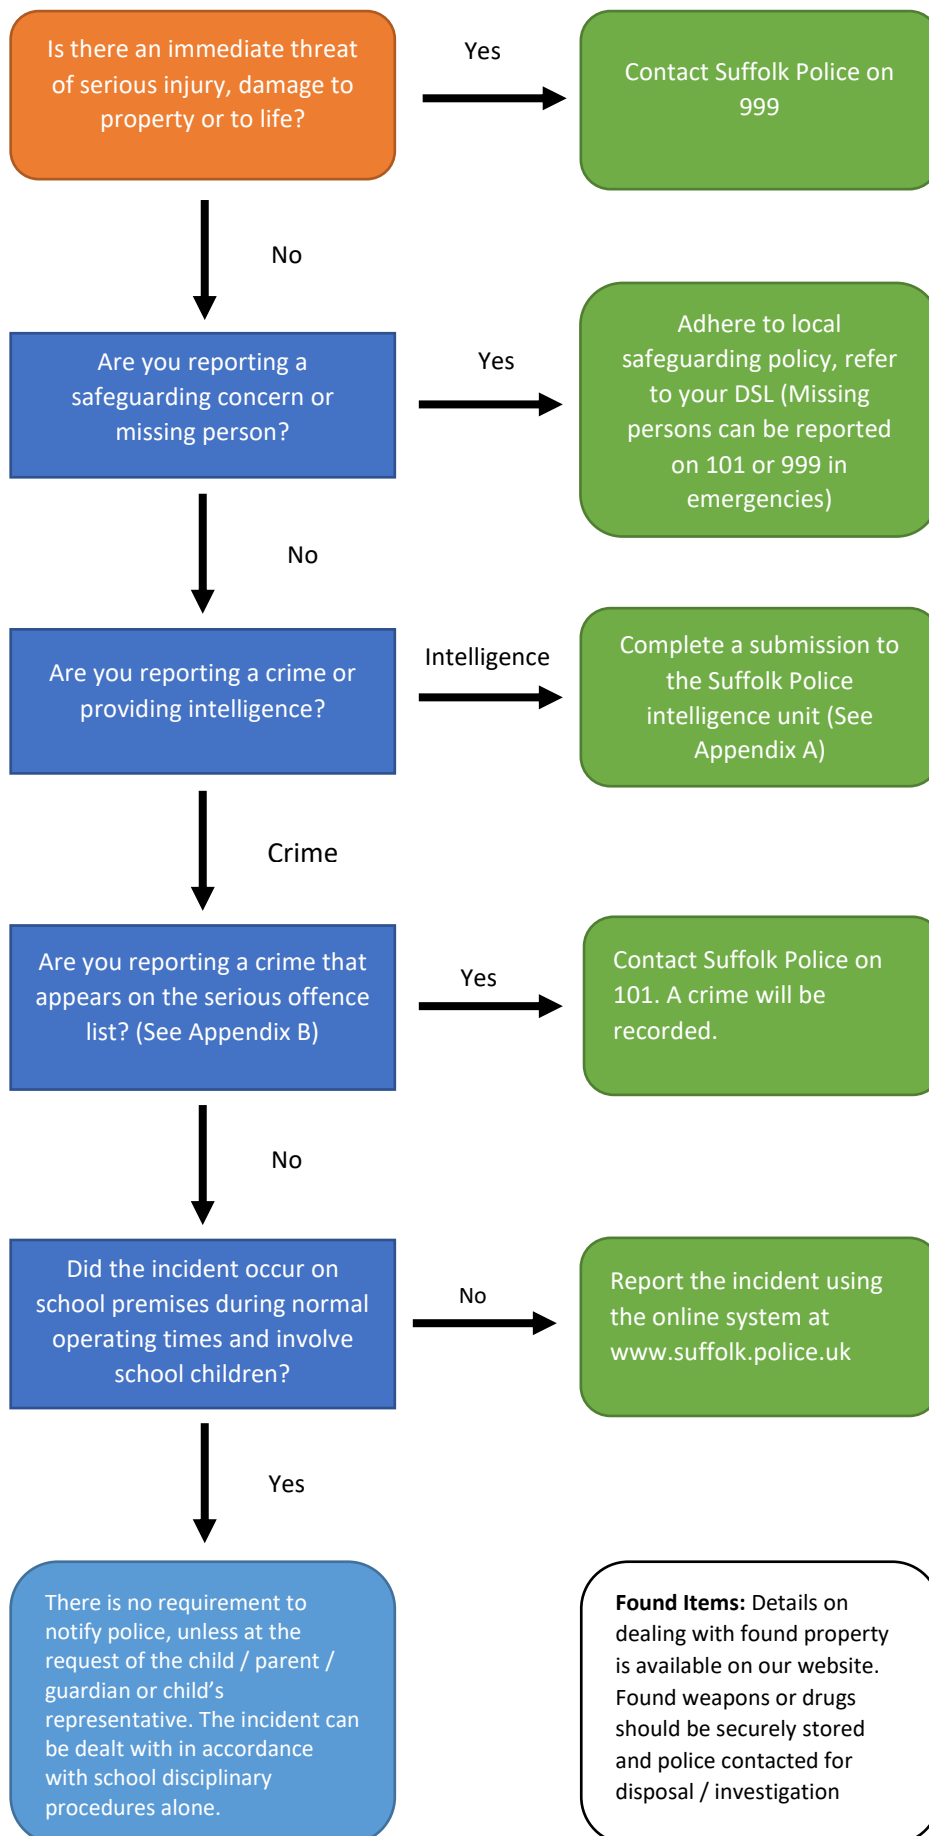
Is there an immediate threat of serious injury, damage to property or to life?

Yes

Contact Suffolk Police on 999

No

Are you reporting a safeguarding concern or missing person?

Yes

Adhere to local safeguarding policy, refer to your DSL (Missing persons can be reported on 101 or 999 in emergencies)

No

Are you reporting a crime or providing intelligence?

Intelligence

Complete a submission to the Suffolk Police intelligence unit (See Appendix A)

Crime

Are you reporting a crime that appears on the serious offence list? (See Appendix B)

Yes

Contact Suffolk Police on 101. A crime will be recorded.

No

Did the incident occur on school premises during normal operating times and involve school children?

No

Report the incident using the online system at www.suffolk.police.uk

Yes

There is no requirement to notify police, unless at the request of the child / parent / guardian or child's representative. The incident can be dealt with in accordance with school disciplinary procedures alone.

**Found Items:** Details on dealing with found property is available on our website. Found weapons or drugs should be securely stored and police contacted for disposal / investigation